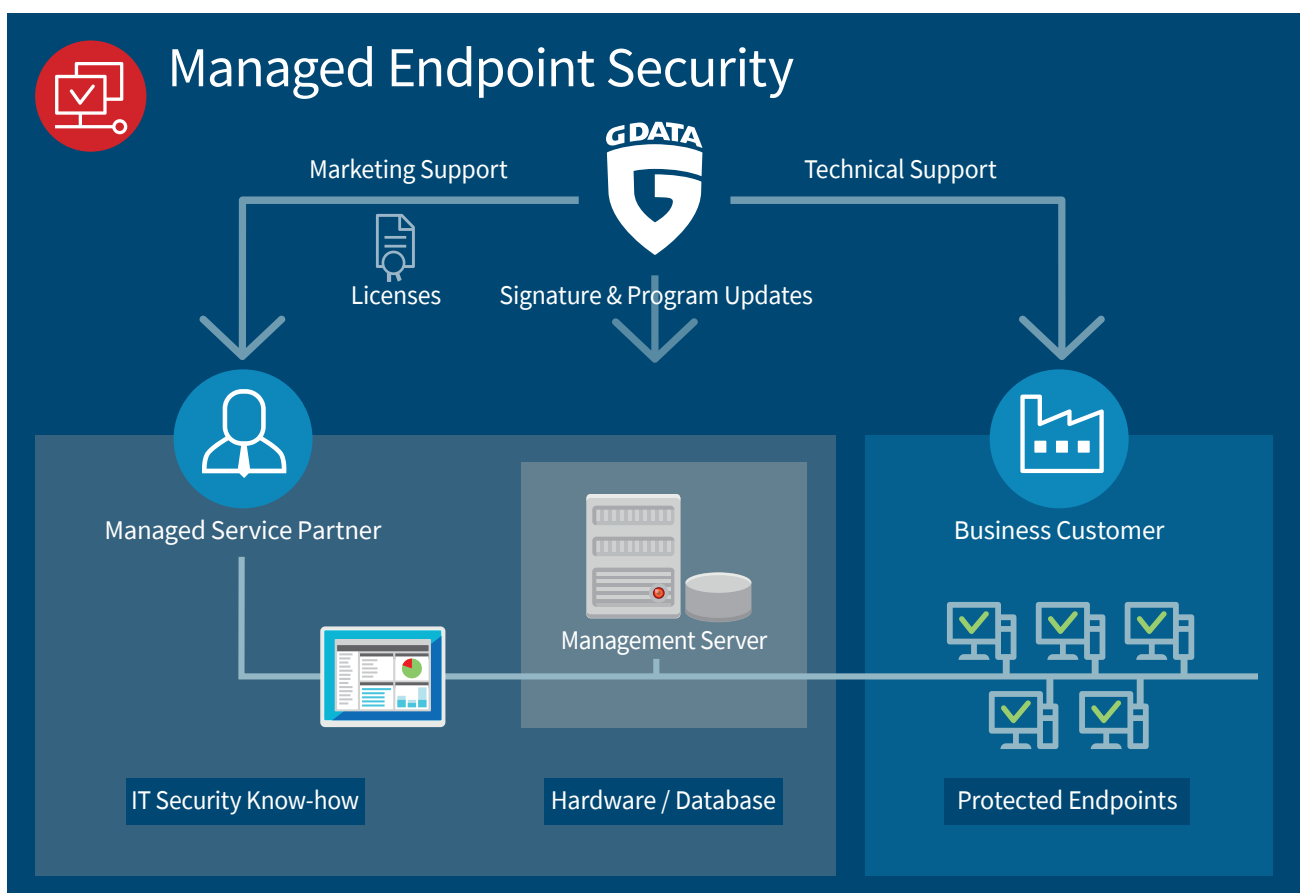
Managed Endpoint Security

G DATA

Marketing Support

Technical Support

Licenses

Signature & Program Updates

Managed Service Partner

Business Customer

Management Server

IT Security Know-how

Hardware / Database

Protected Endpoints